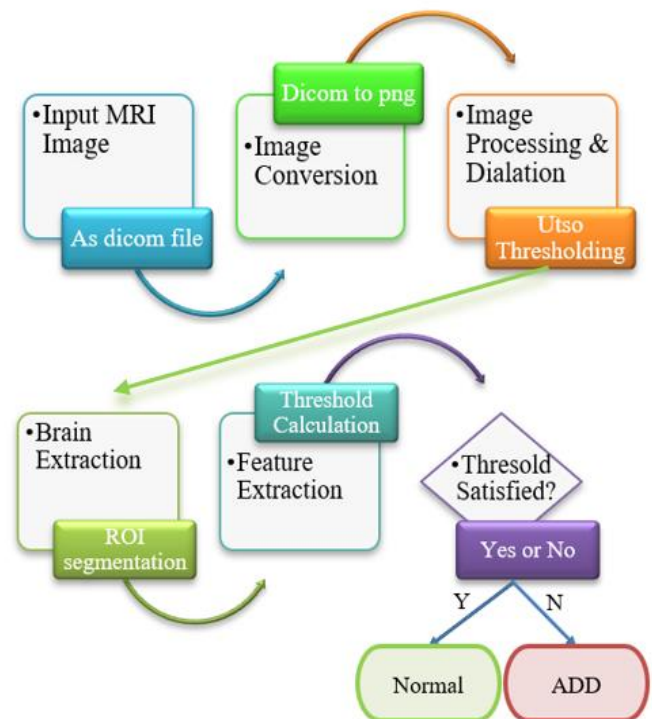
•Input MRI Image

As dicom file

Dicom to png

•Image Conversion

•Image Processing & Dialation

Utso Thresholding

•Brain Extraction

ROI segmentation

Threshold Calculation

•Feature Extraction

•Thresold Satisfied?

Yes or No

Y

N

Normal

ADD